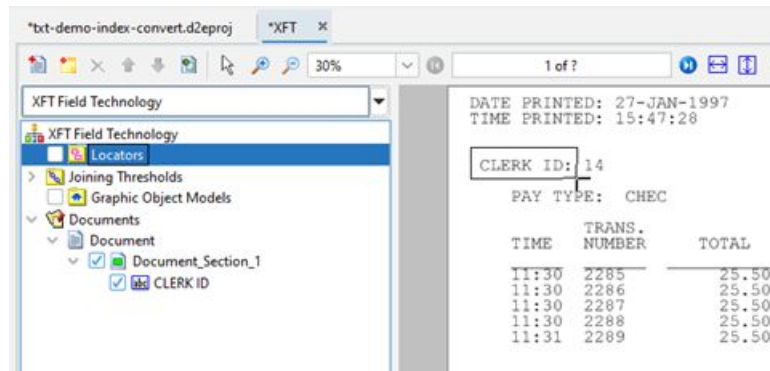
*txt-demo-index-convert.d2eproj    *XFT ×

30%    1 of ?

XFT Field Technology

XFT Field Technology
Locators
Joining Thresholds
Graphic Object Models
Documents
Document
Document_Section_1
CLERK ID

DATE PRINTED: 27-JAN-1997
TIME PRINTED: 15:47:28

CLERK ID: 14

PAY TYPE: CHEC

| TIME | TRANS. NUMBER | TOTAL |
|---|---|---|
| 11:30 | 2285 | 25.50 |
| 11:30 | 2286 | 25.50 |
| 11:30 | 2287 | 25.50 |
| 11:30 | 2288 | 25.50 |
| 11:31 | 2289 | 25.50 |